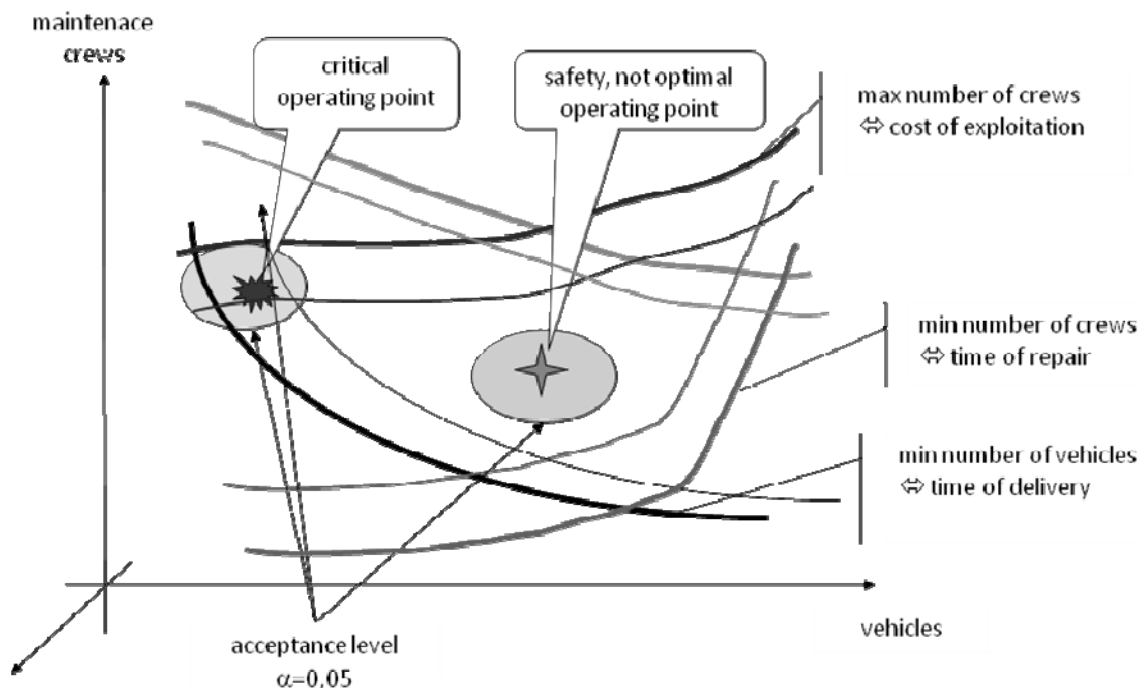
maintenace crews

critical operating point

safety, not optimal operating point

max number of crews $\Leftrightarrow$ cost of exploitation

min number of crews $\Leftrightarrow$ time of repair

min number of vehicles $\Leftrightarrow$ time of delivery

vehicles

acceptance level $\alpha=0.05$